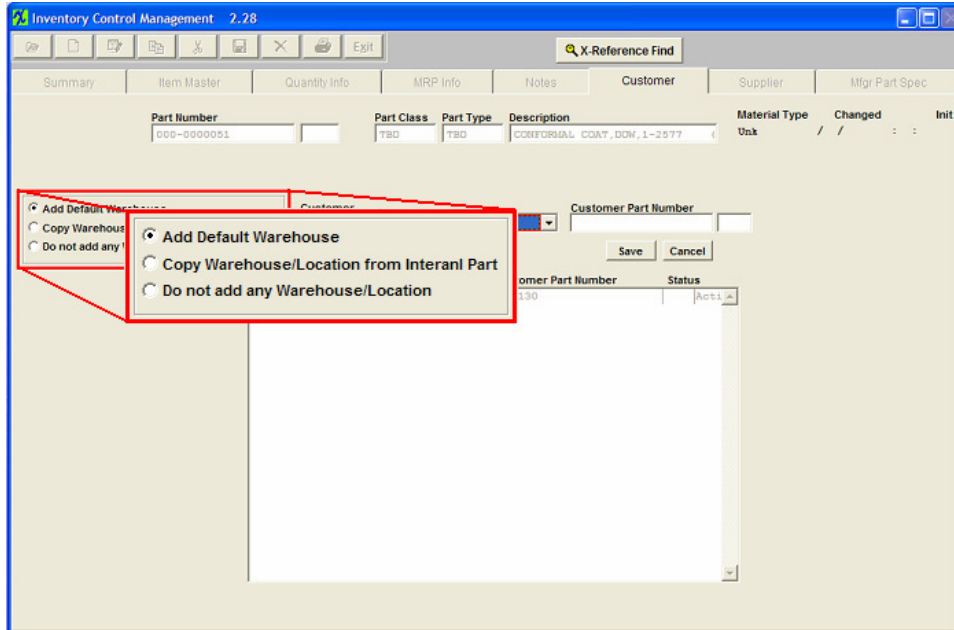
Inventory Control Management 2.28

Exit

X-Reference Find

Summary | Item Master | Quantity Info | MRP Info | Notes | Customer | Supplier | Mfgr Part Spec

Part Number
000-0000051

Part Class
TBD

Part Type
TBD

Description
CONFORMAL COAT,DOW,1-2577

Material Type
Unk

Changed
/ /
: :

Init

Add Default Warehouse
Copy Warehous
Do not add any

Customer

Customer Part Number

Save
Cancel

omer Part Number
130

Status
Acti

Add Default Warehouse
Copy Warehouse/Location from Interanl Part
Do not add any Warehouse/Location